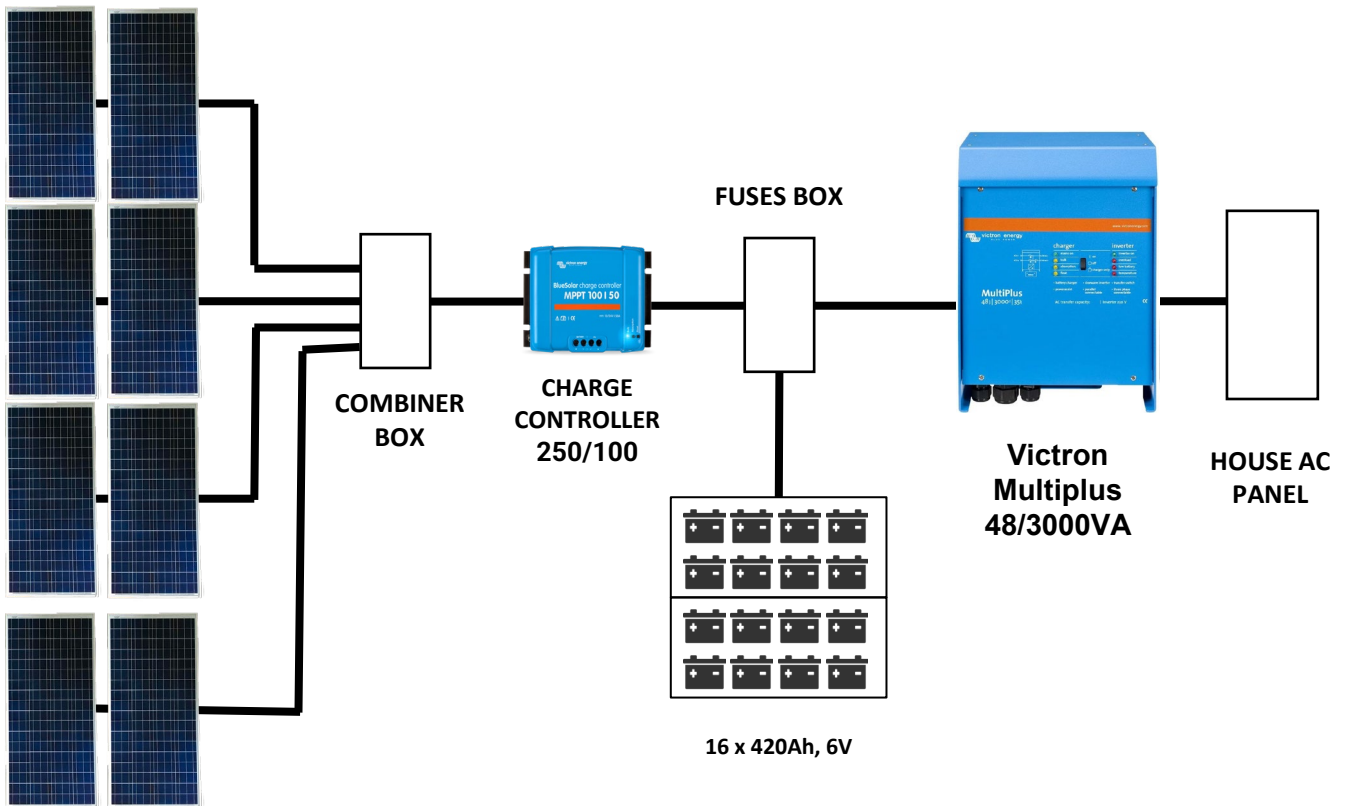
FUSES BOX

victron energy

BlueSolar charge controller
MPPT 100 | 50

COMBINER BOX

CHARGE CONTROLLER 250/100

victron energy

charger

inverter

MultiPlus
48 | 3000 | 35

Victron Multiplus 48/3000VA

HOUSE AC PANEL

16 x 420Ah, 6V